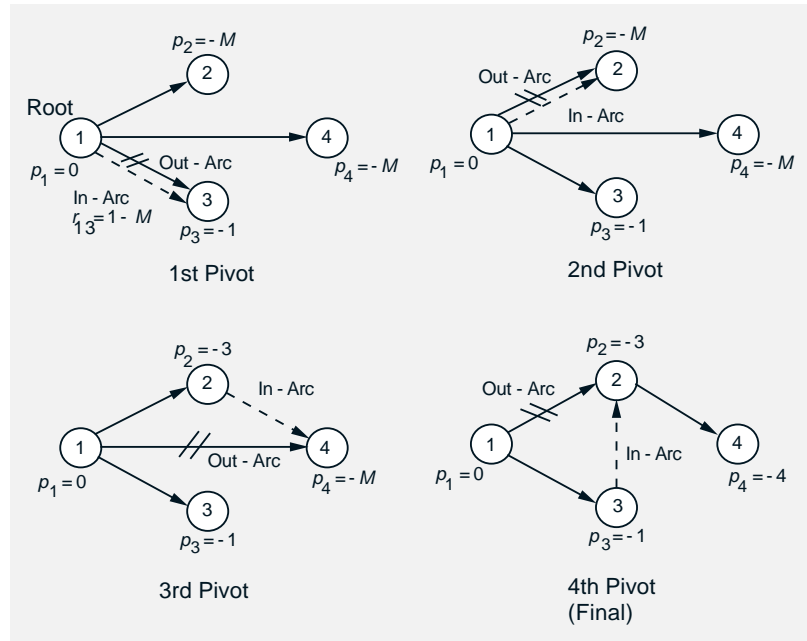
$p_2 = -M$
2
Root
1
4
$p_1 = 0$
Out - Arc
$p_4 = -M$
In - Arc
3
$r_{13} = 1 - M$
$p_3 = -1$
1st Pivot

$p_2 = -M$
Out - Arc
2
In - Arc
1
4
$p_1 = 0$
$p_4 = -M$
3
$p_3 = -1$
2nd Pivot

$p_2 = -3$
2
In - Arc
1
Out - Arc
4
$p_1 = 0$
$p_4 = -M$
3
$p_3 = -1$
3rd Pivot

$p_2 = -3$
Out - Arc
2
1
4
In - Arc
$p_1 = 0$
$p_4 = -4$
3
$p_3 = -1$
4th Pivot
(Final)